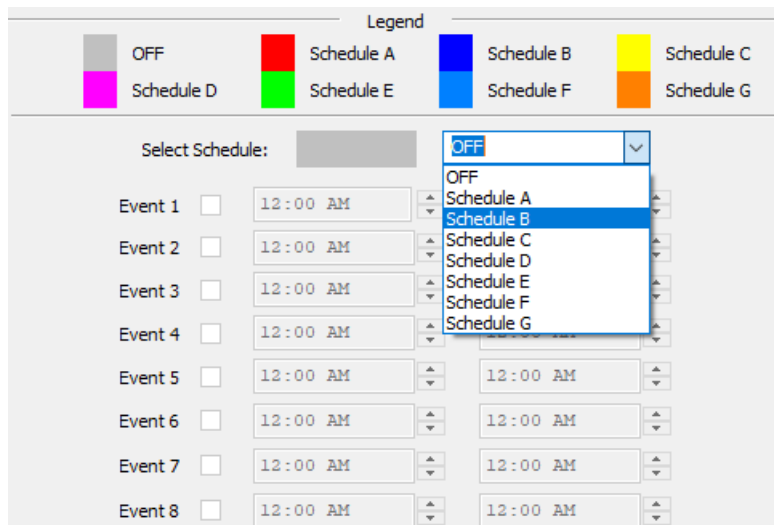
Legend

OFF
Schedule A
Schedule B
Schedule C
Schedule D
Schedule E
Schedule F
Schedule G

Select Schedule: OFF

OFF
Schedule A
Schedule B
Schedule C
Schedule D
Schedule E
Schedule F
Schedule G

Event 1 12:00 AM
Event 2 12:00 AM
Event 3 12:00 AM
Event 4 12:00 AM
Event 5 12:00 AM 12:00 AM
Event 6 12:00 AM 12:00 AM
Event 7 12:00 AM 12:00 AM
Event 8 12:00 AM 12:00 AM